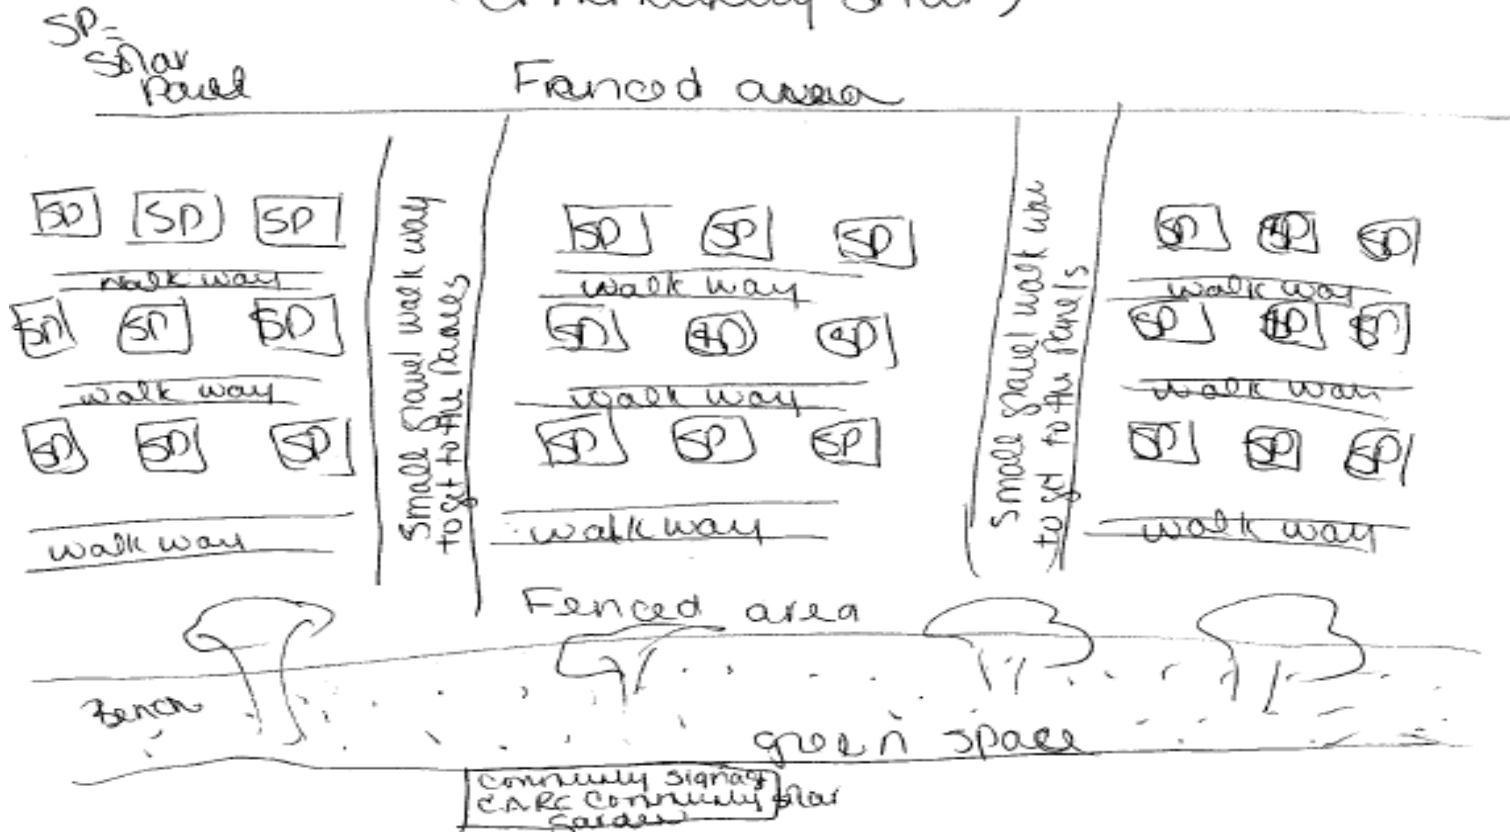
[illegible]

SP= Solar Panel

Fenced area

SP SP SP
walk way
SP SP SP
walk way
SP SP SP
walk way

Small gravel walk way to get to the panels

SP SP SP
walk way
SP SP SP
walk way
SP SP SP
walkway

Small gravel walk way to get to the panels

SP SP SP
walk way
SP SP SP
walk way
SP SP SP
walk way

Fenced area

Bench

green space

Community signage CARC Community Solar Garden